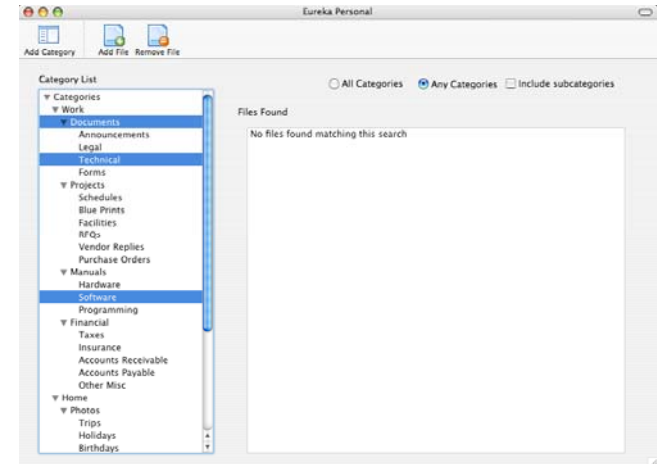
Eureka Personal

Add Category
Add File
Remove File

Category List

▼ Categories
▼ Work
▼ Documents
Announcements
Legal
Technical
Forms
▼ Projects
Schedules
Blue Prints
Facilities
RFQs
Vendor Replies
Purchase Orders
▼ Manuals
Hardware
Software
Programming
▼ Financial
Taxes
Insurance
Accounts Receivable
Accounts Payable
Other Misc
▼ Home
▼ Photos
Trips
Holidays
Birthdays

All Categories
Any Categories
Include subcategories

Files Found

No files found matching this search